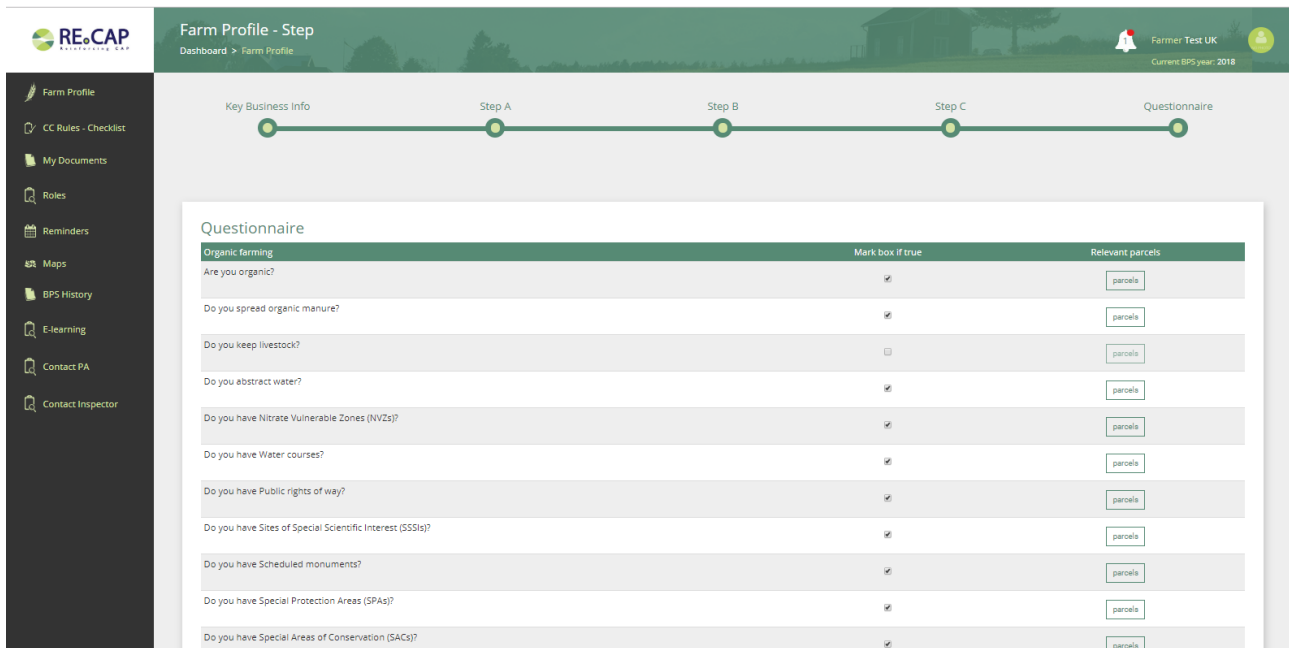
RE CAP
Reinforcing CAP

Farm Profile - Step
Dashboard > Farm Profile

1
Farmer Test UK
Current BPS year: 2018

Farm Profile
CC Rules - Checklist
My Documents
Roles
Reminders
Maps
BPS History
E-learning
Contact PA
Contact Inspector

Key Business Info
Step A
Step B
Step C
Questionnaire

Questionnaire

| Organic farming | Mark box if true | Relevant parcels |
|---|---|---|
| Are you organic? | ☑ | parcels |
| Do you spread organic manure? | ☑ | parcels |
| Do you keep livestock? | ☐ | parcels |
| Do you abstract water? | ☑ | parcels |
| Do you have Nitrate Vulnerable Zones (NVZs)? | ☑ | parcels |
| Do you have Water courses? | ☑ | parcels |
| Do you have Public rights of way? | ☑ | parcels |
| Do you have Sites of Special Scientific Interest (SSSIs)? | ☑ | parcels |
| Do you have Scheduled monuments? | ☑ | parcels |
| Do you have Special Protection Areas (SPAs)? | ☑ | parcels |
| Do you have Special Areas of Conservation (SACs)? | ☑ | parcels |